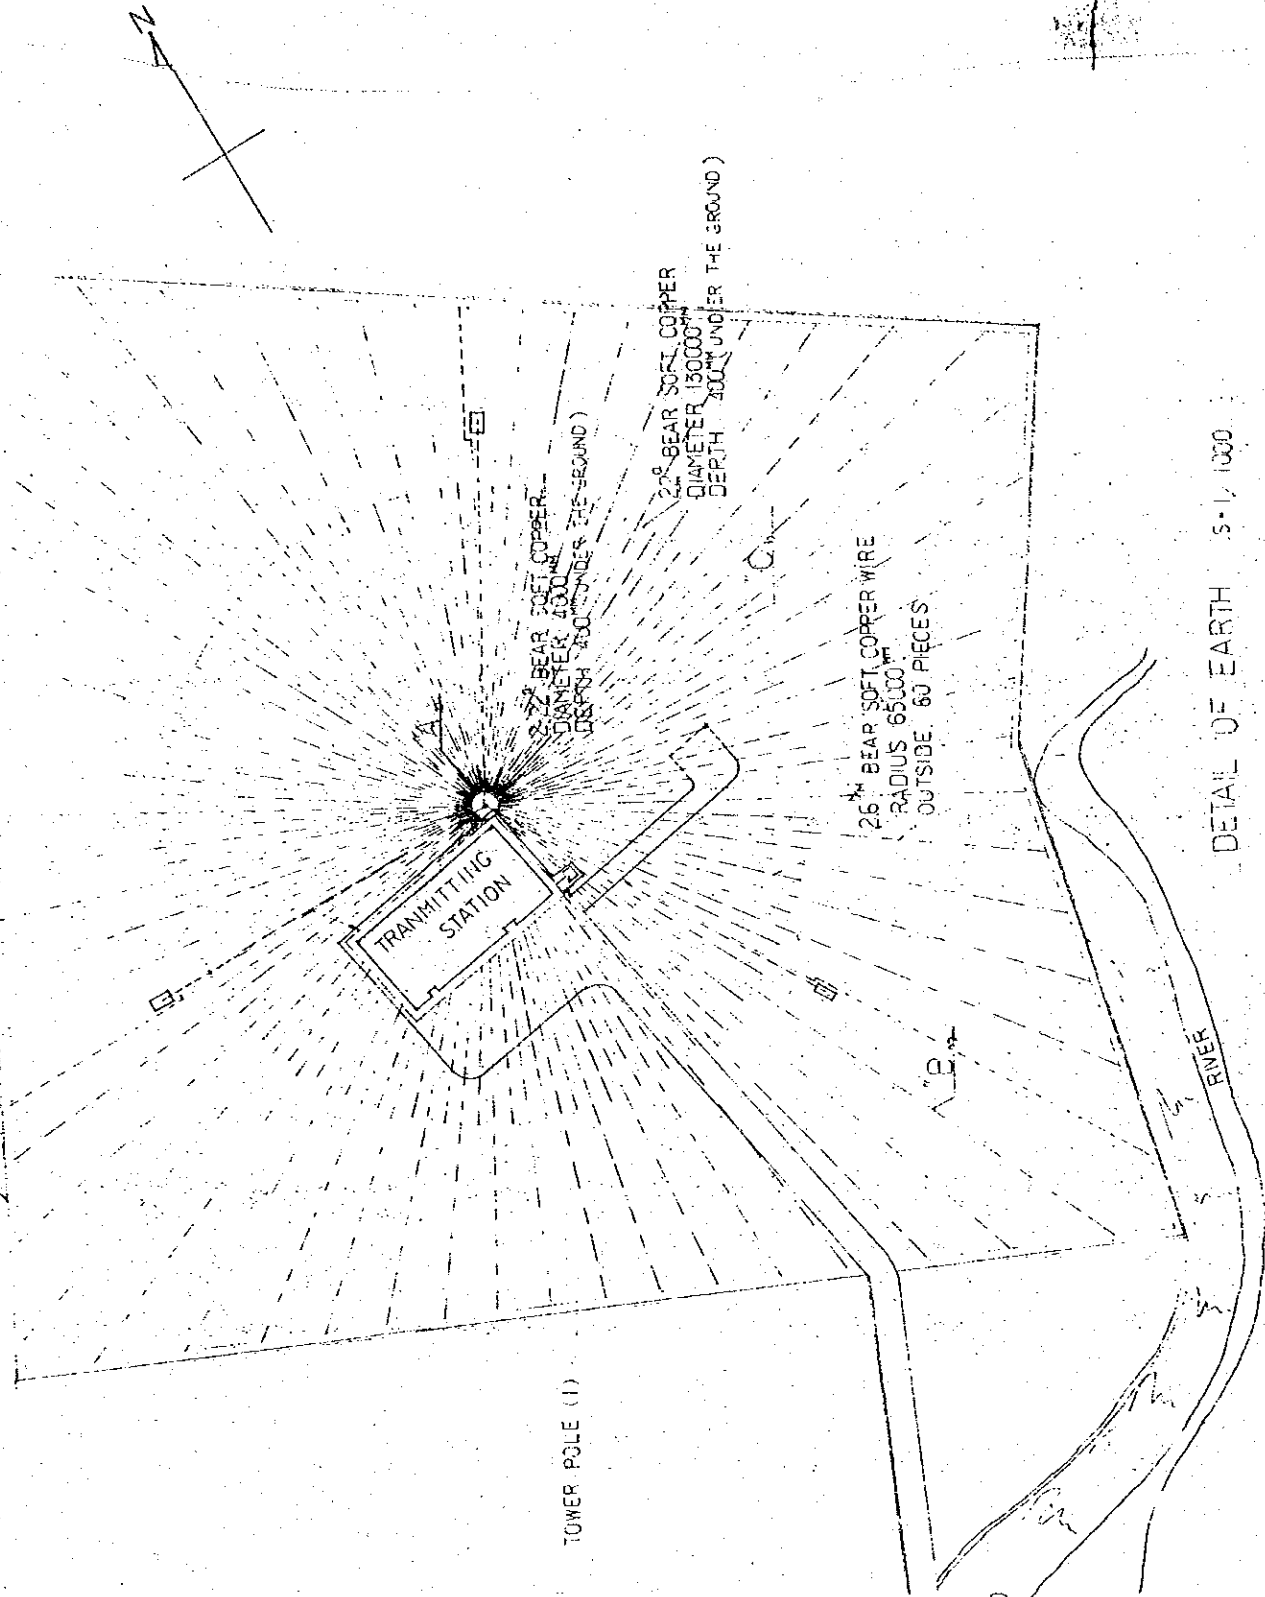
N

$22^{n}$ BEAR SOFT COPPER
DIAMETER 15000$^{mm}$
DEPTH 400$^{mm}$ UNDER THE GROUND)

2-$22^{n}$ BEAR SOFT COPPER
DIAMETER 4000$^{mm}$
(DEPTH 400$^{mm}$ UNDER THE GROUND)

"C"

"A"

$26^{mm}$ BEAR SOFT COPPER WIRE
RADIUS 65000$^{mm}$
OUTSIDE 60 PIECES

TRANMITTING STATION

"B"

RIVER

DETAIL OF EARTH S-1, 1000

TOWER POLE (1)